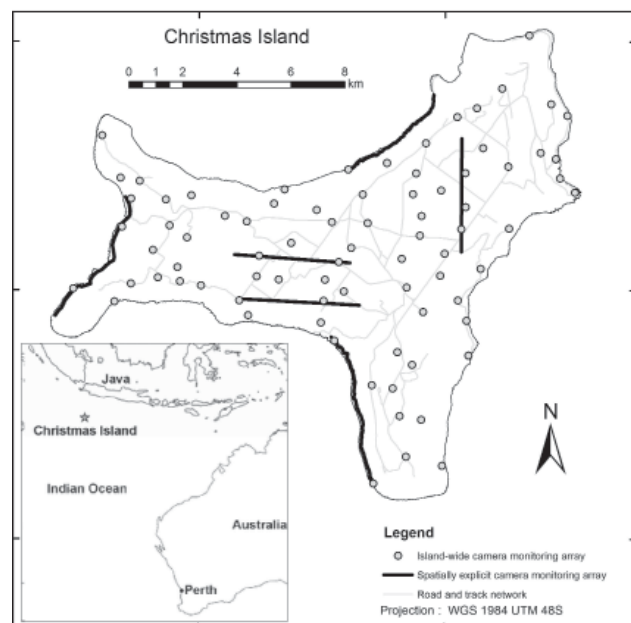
Christmas Island

0 1 2 4 6 8 km

N

Java

Christmas Island

Indian Ocean

Australia

Perth

Legend

Island-wide camera monitoring array

Spatially explicit camera monitoring array

Road and track network

Projection : WGS 1984 UTM 48S